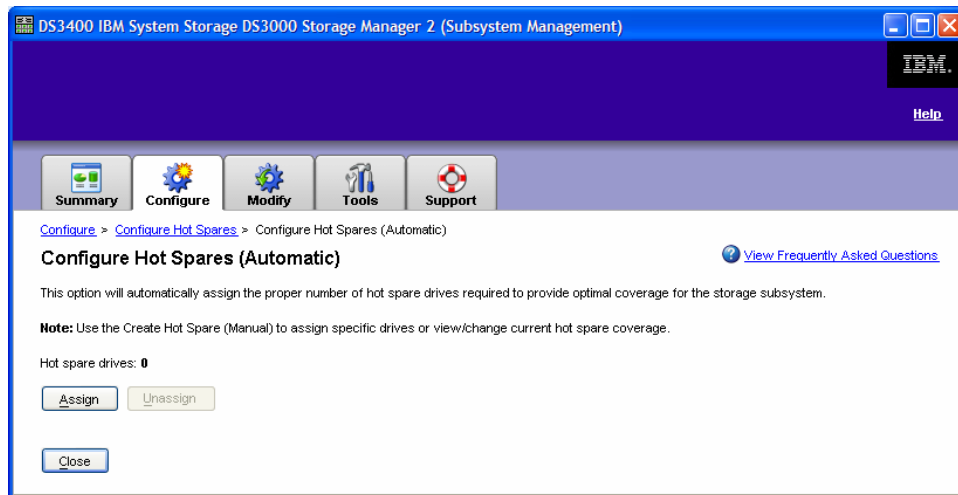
DS3400 IBM System Storage DS3000 Storage Manager 2 (Subsystem Management)

IBM.

Help

Summary Configure Modify Tools Support

Configure > Configure Hot Spares > Configure Hot Spares (Automatic)

Configure Hot Spares (Automatic)

View Frequently Asked Questions

This option will automatically assign the proper number of hot spare drives required to provide optimal coverage for the storage subsystem.

Note: Use the Create Hot Spare (Manual) to assign specific drives or view/change current hot spare coverage.

Hot spare drives: 0

Assign Unassign

Close